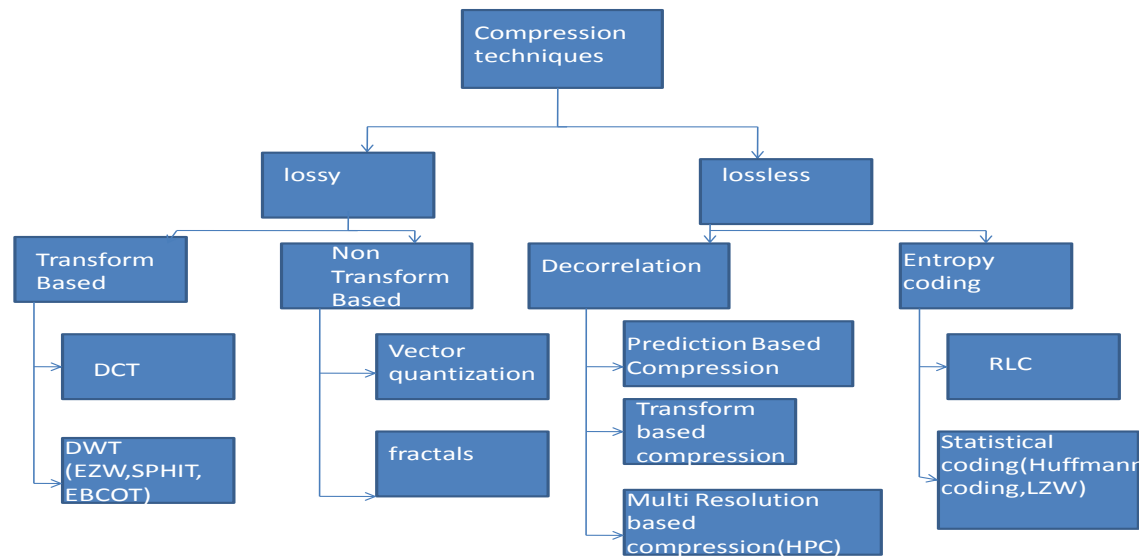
Compression techniques

lossy

lossless

Transform Based

Non Transform Based

Decorrelation

Entropy coding

DCT

DWT (EZW,SPHIT, EBCOT)

Vector quantization

fractals

Prediction Based Compression

Transform based compression

Multi Resolution based compression(HPC)

RLC

Statistical coding(Huffmann coding,LZW)